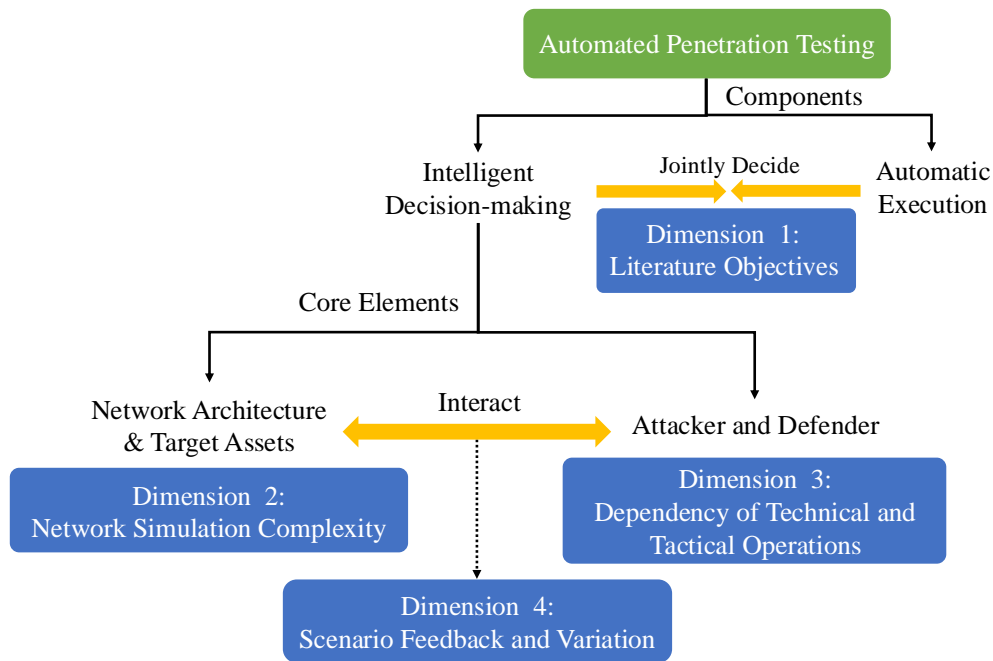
Automated Penetration Testing

Components

Intelligent Decision-making

Jointly Decide

Automatic Execution

Dimension 1: Literature Objectives

Core Elements

Network Architecture & Target Assets

Interact

Attacker and Defender

Dimension 2: Network Simulation Complexity

Dimension 3: Dependency of Technical and Tactical Operations

Dimension 4: Scenario Feedback and Variation